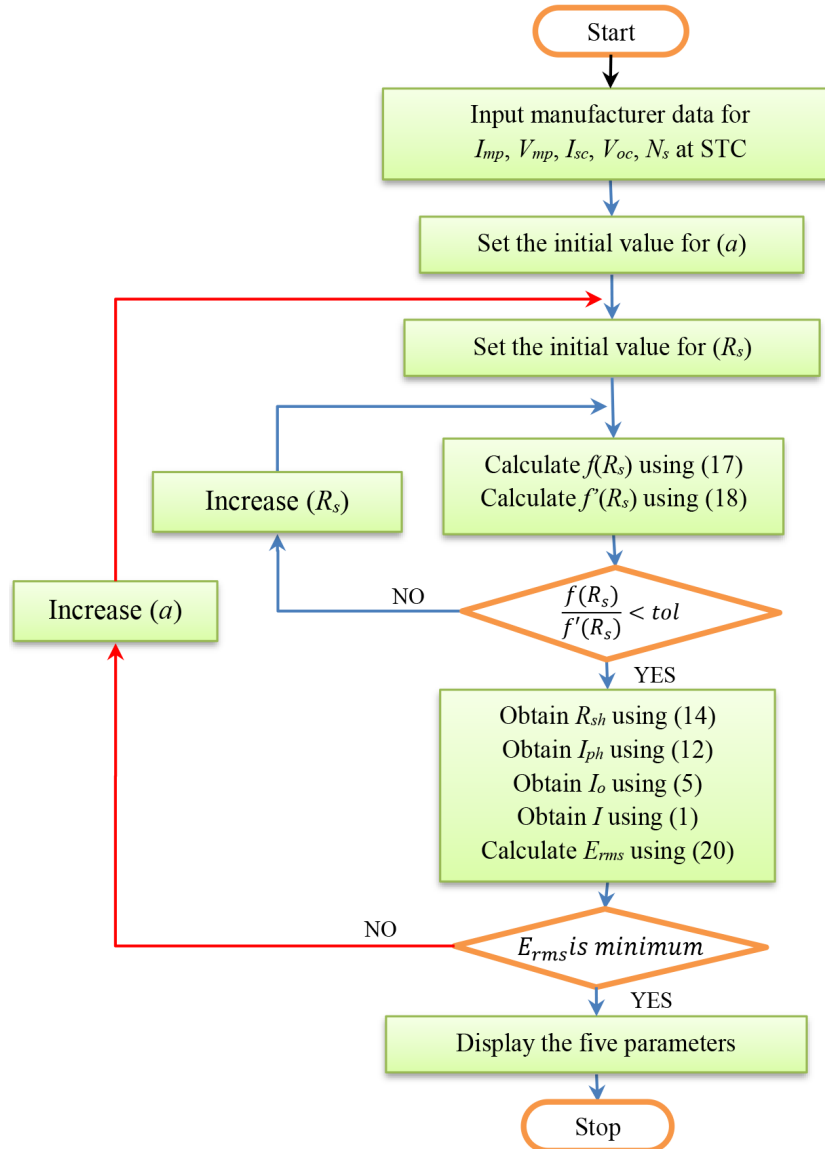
Start

Input manufacturer data for $I_{mp}$, $V_{mp}$, $I_{sc}$, $V_{oc}$, $N_s$ at STC

Set the initial value for $(a)$

Set the initial value for $(R_s)$

Calculate $f(R_s)$ using (17)
Calculate $f'(R_s)$ using (18)

Increase $(R_s)$

Increase $(a)$

NO

$\frac{f(R_s)}{f'(R_s)} < tol$

YES

Obtain $R_{sh}$ using (14)
Obtain $I_{ph}$ using (12)
Obtain $I_o$ using (5)
Obtain $I$ using (1)
Calculate $E_{rms}$ using (20)

NO

$E_{rms} is\ minimum$

YES

Display the five parameters

Stop